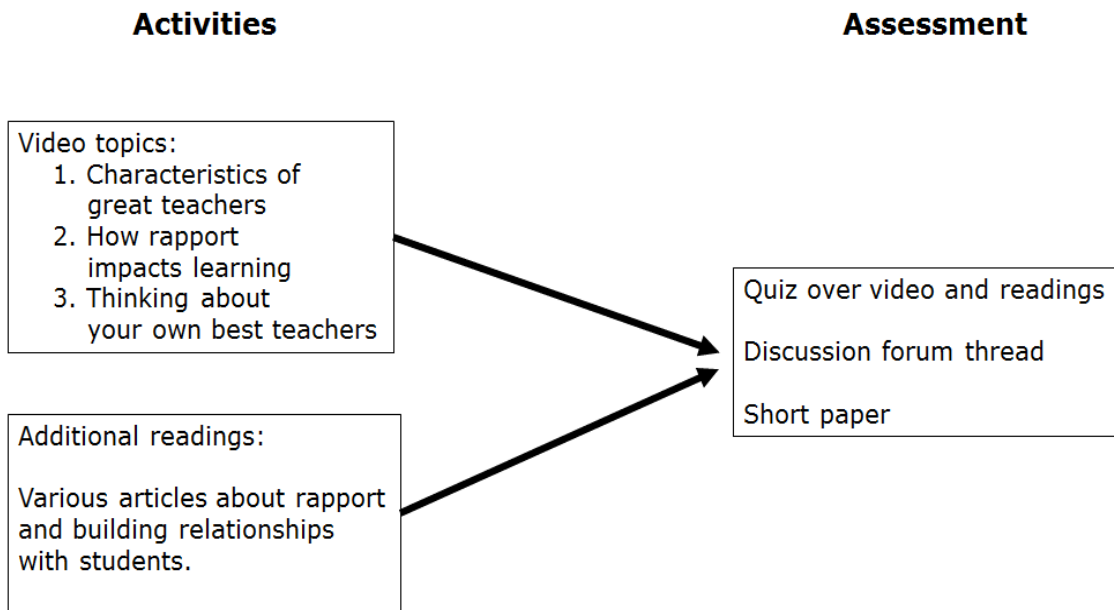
Activities

Assessment

Video topics:
1. Characteristics of great teachers
2. How rapport impacts learning
3. Thinking about your own best teachers

Additional readings:

Various articles about rapport and building relationships with students.

Quiz over video and readings

Discussion forum thread

Short paper